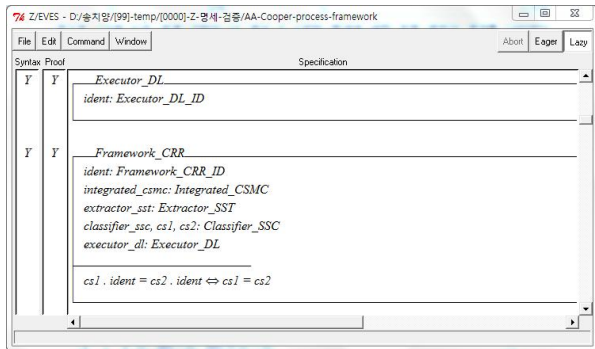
Z/EVES - D:/송치양/[99]-temp/[0000]-Z-명세-검증/AA-Cooper-process-framework

File | Edit | Command | Window | Abort | Eager | Lazy

Syntax | Proof | Specification

Y Y Executor_DL
ident: Executor_DL_ID

Y Y Framework_CRR
ident: Framework_CRR_ID
integrated_csmc: Integrated_CSMC
extractor_sst: Extractor_SST
classifier_ssc, cs1, cs2: Classifier_SSC
executor_dl: Executor_DL

cs1 . ident = cs2 . ident $\Leftrightarrow$ cs1 = cs2